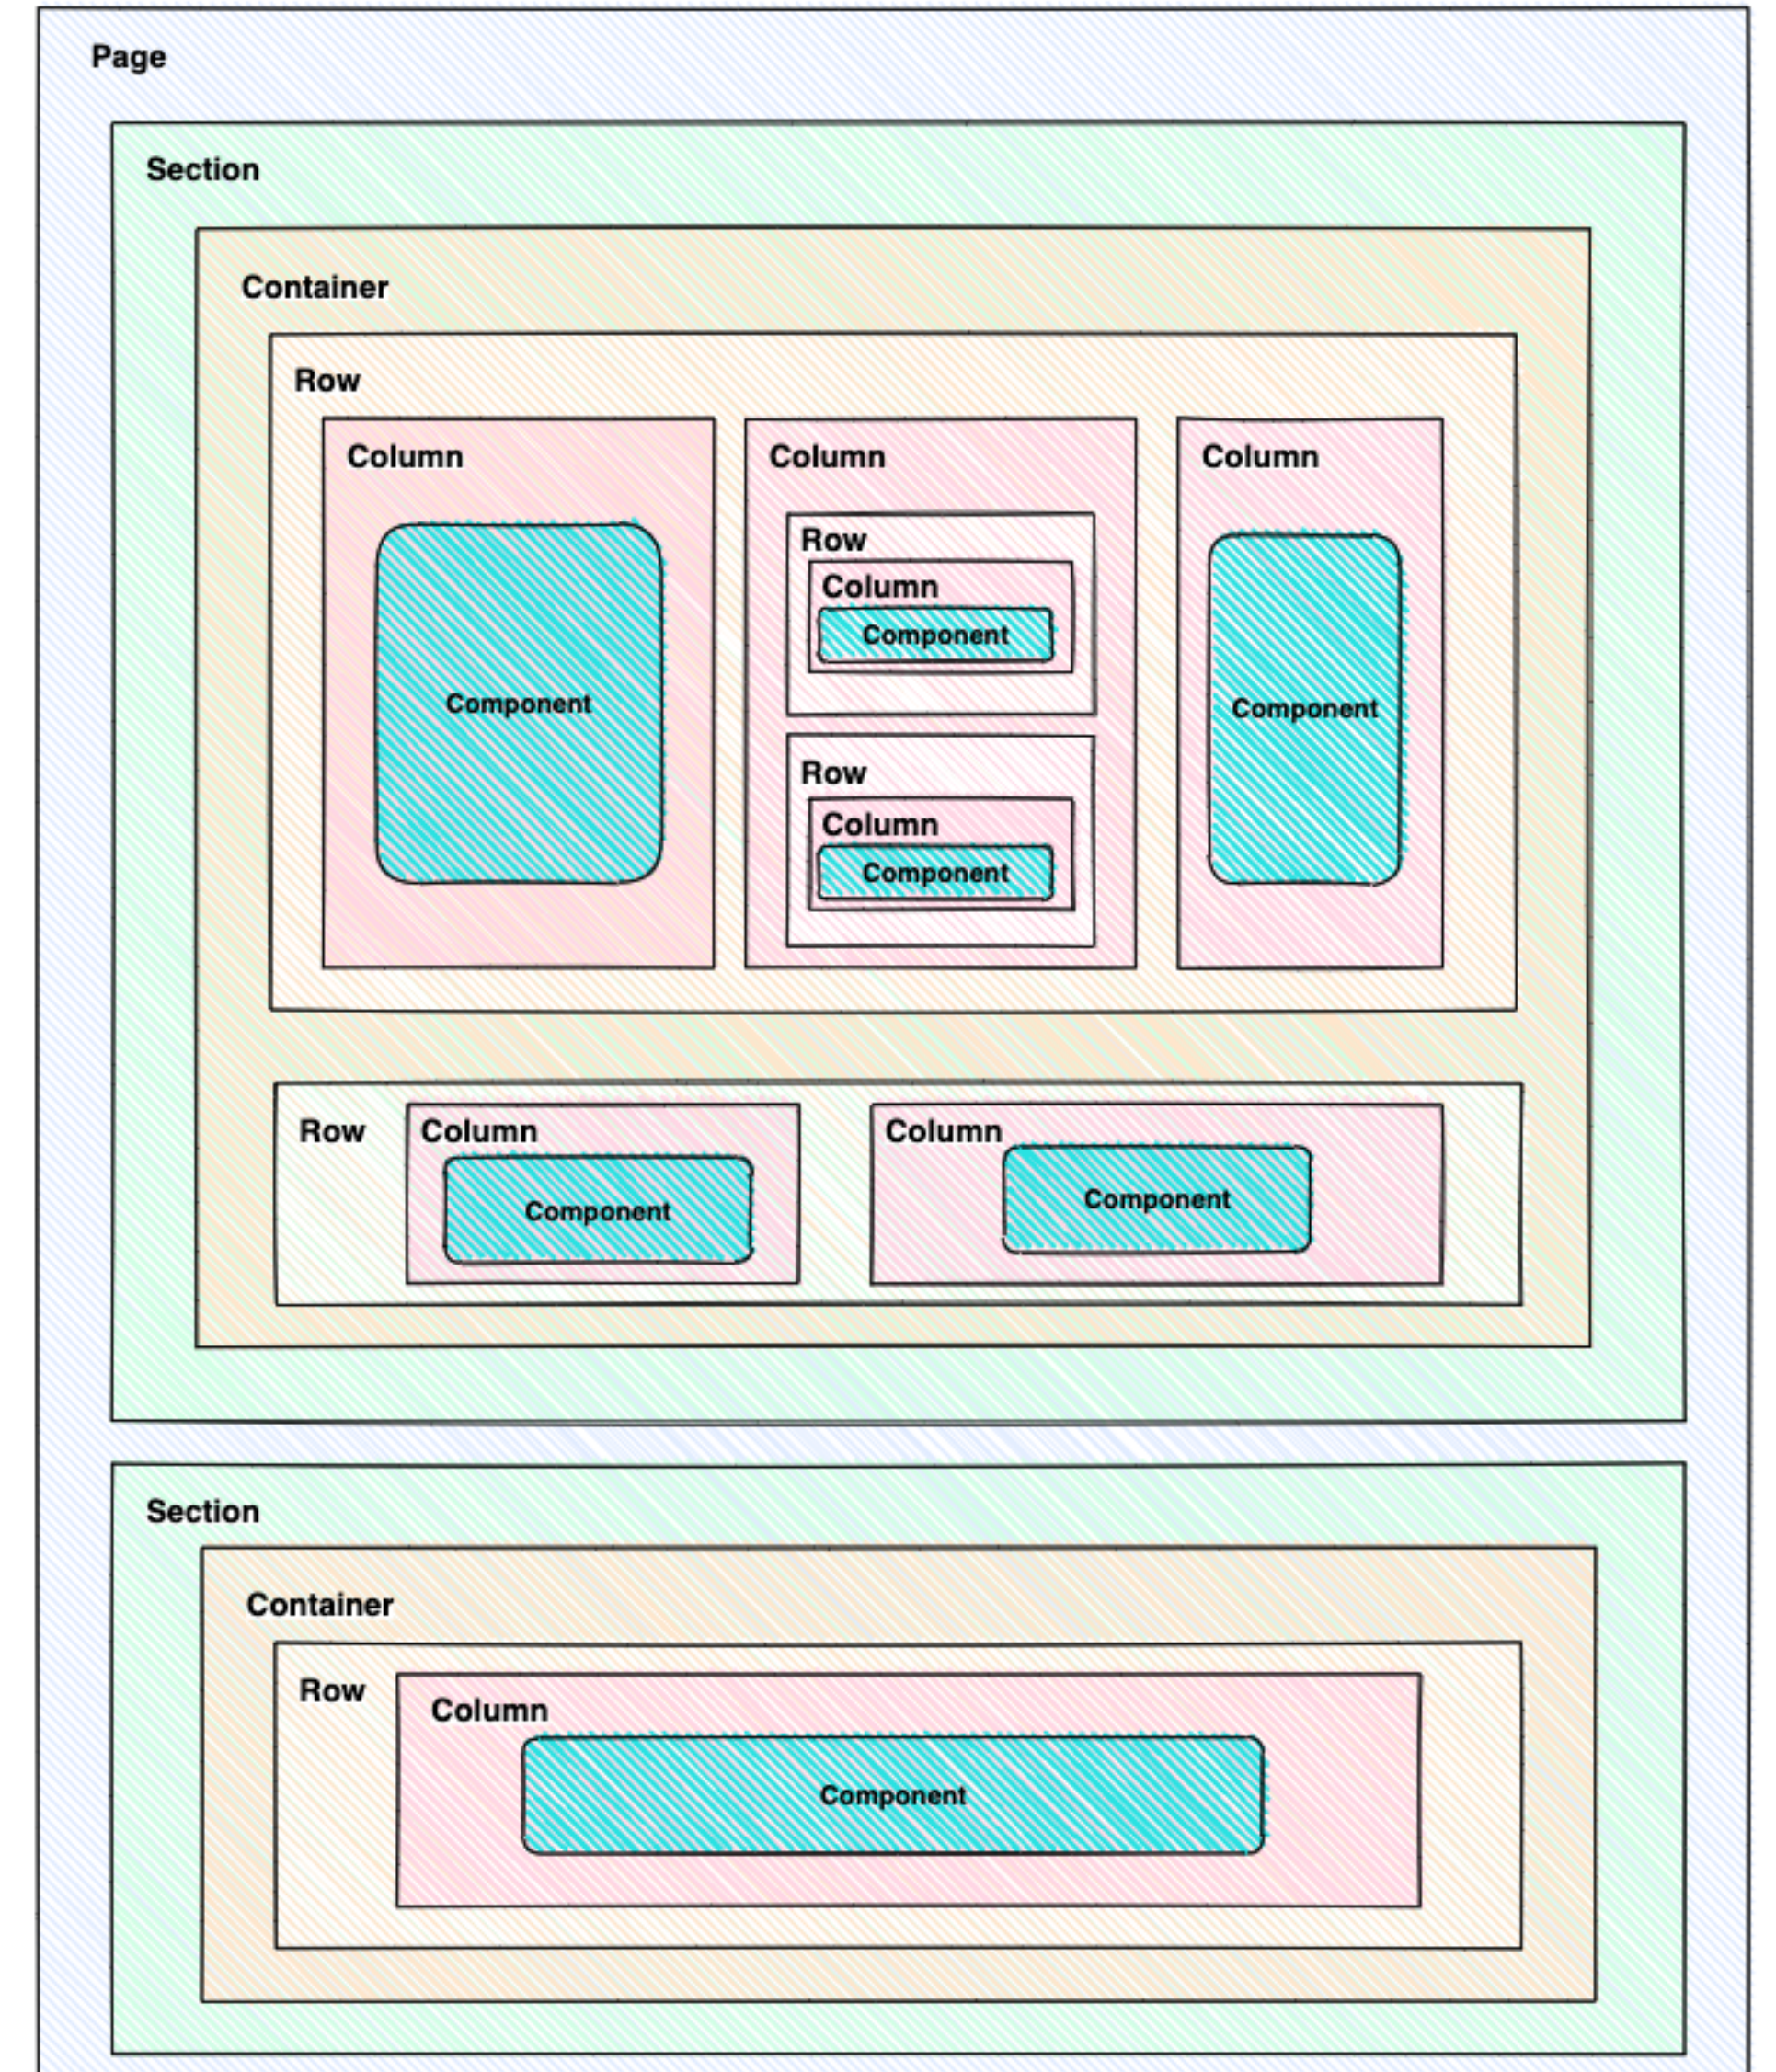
Page

Section

Container

Row

Column

Component

Column

Row

Column

Component

Row

Column

Component

Column

Component

Row

Column

Component

Column

Component

Section

Container

Row

Column

Component